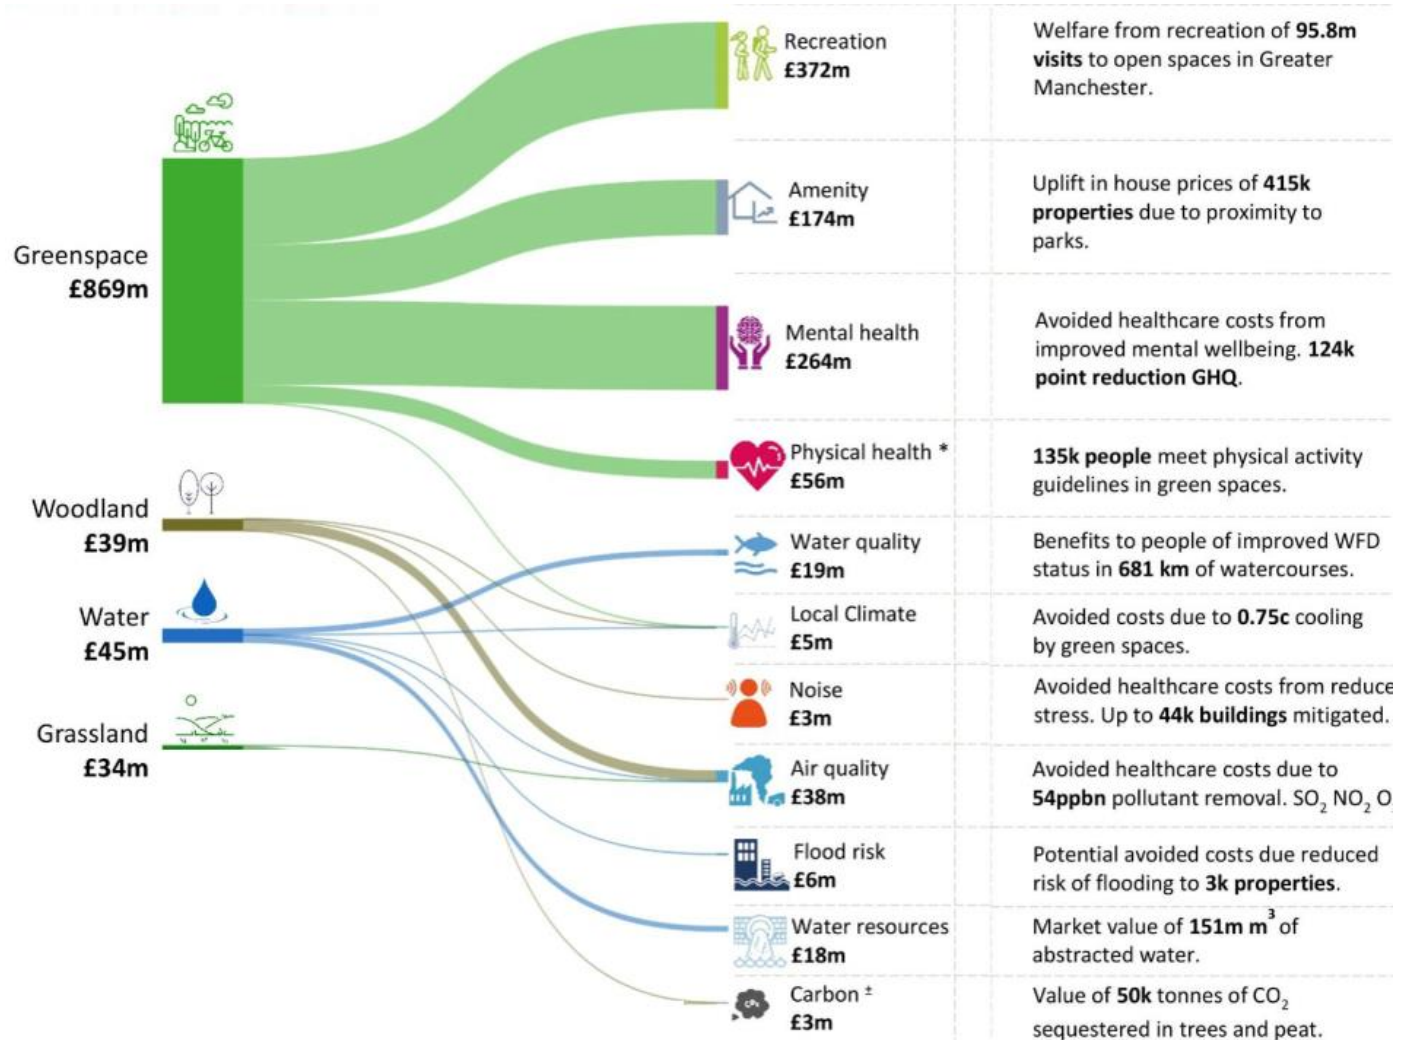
Greenspace
£869m

Woodland
£39m

Water
£45m

Grassland
£34m

Recreation
£372m

Welfare from recreation of 95.8m visits to open spaces in Greater Manchester.

Amenity
£174m

Uplift in house prices of 415k properties due to proximity to parks.

Mental health
£264m

Avoided healthcare costs from improved mental wellbeing. 124k point reduction GHQ.

Physical health *
£56m

135k people meet physical activity guidelines in green spaces.

Water quality
£19m

Benefits to people of improved WFD status in 681 km of watercourses.

Local Climate
£5m

Avoided costs due to 0.75c cooling by green spaces.

Noise
£3m

Avoided healthcare costs from reduce stress. Up to 44k buildings mitigated.

Air quality
£38m

Avoided healthcare costs due to 54ppbn pollutant removal. $SO_2$ $NO_2$ O

Flood risk
£6m

Potential avoided costs due reduced risk of flooding to 3k properties.

Water resources
£18m

Market value of 151m $m^3$ of abstracted water.

Carbon ±
£3m

Value of 50k tonnes of $CO_2$ sequestered in trees and peat.